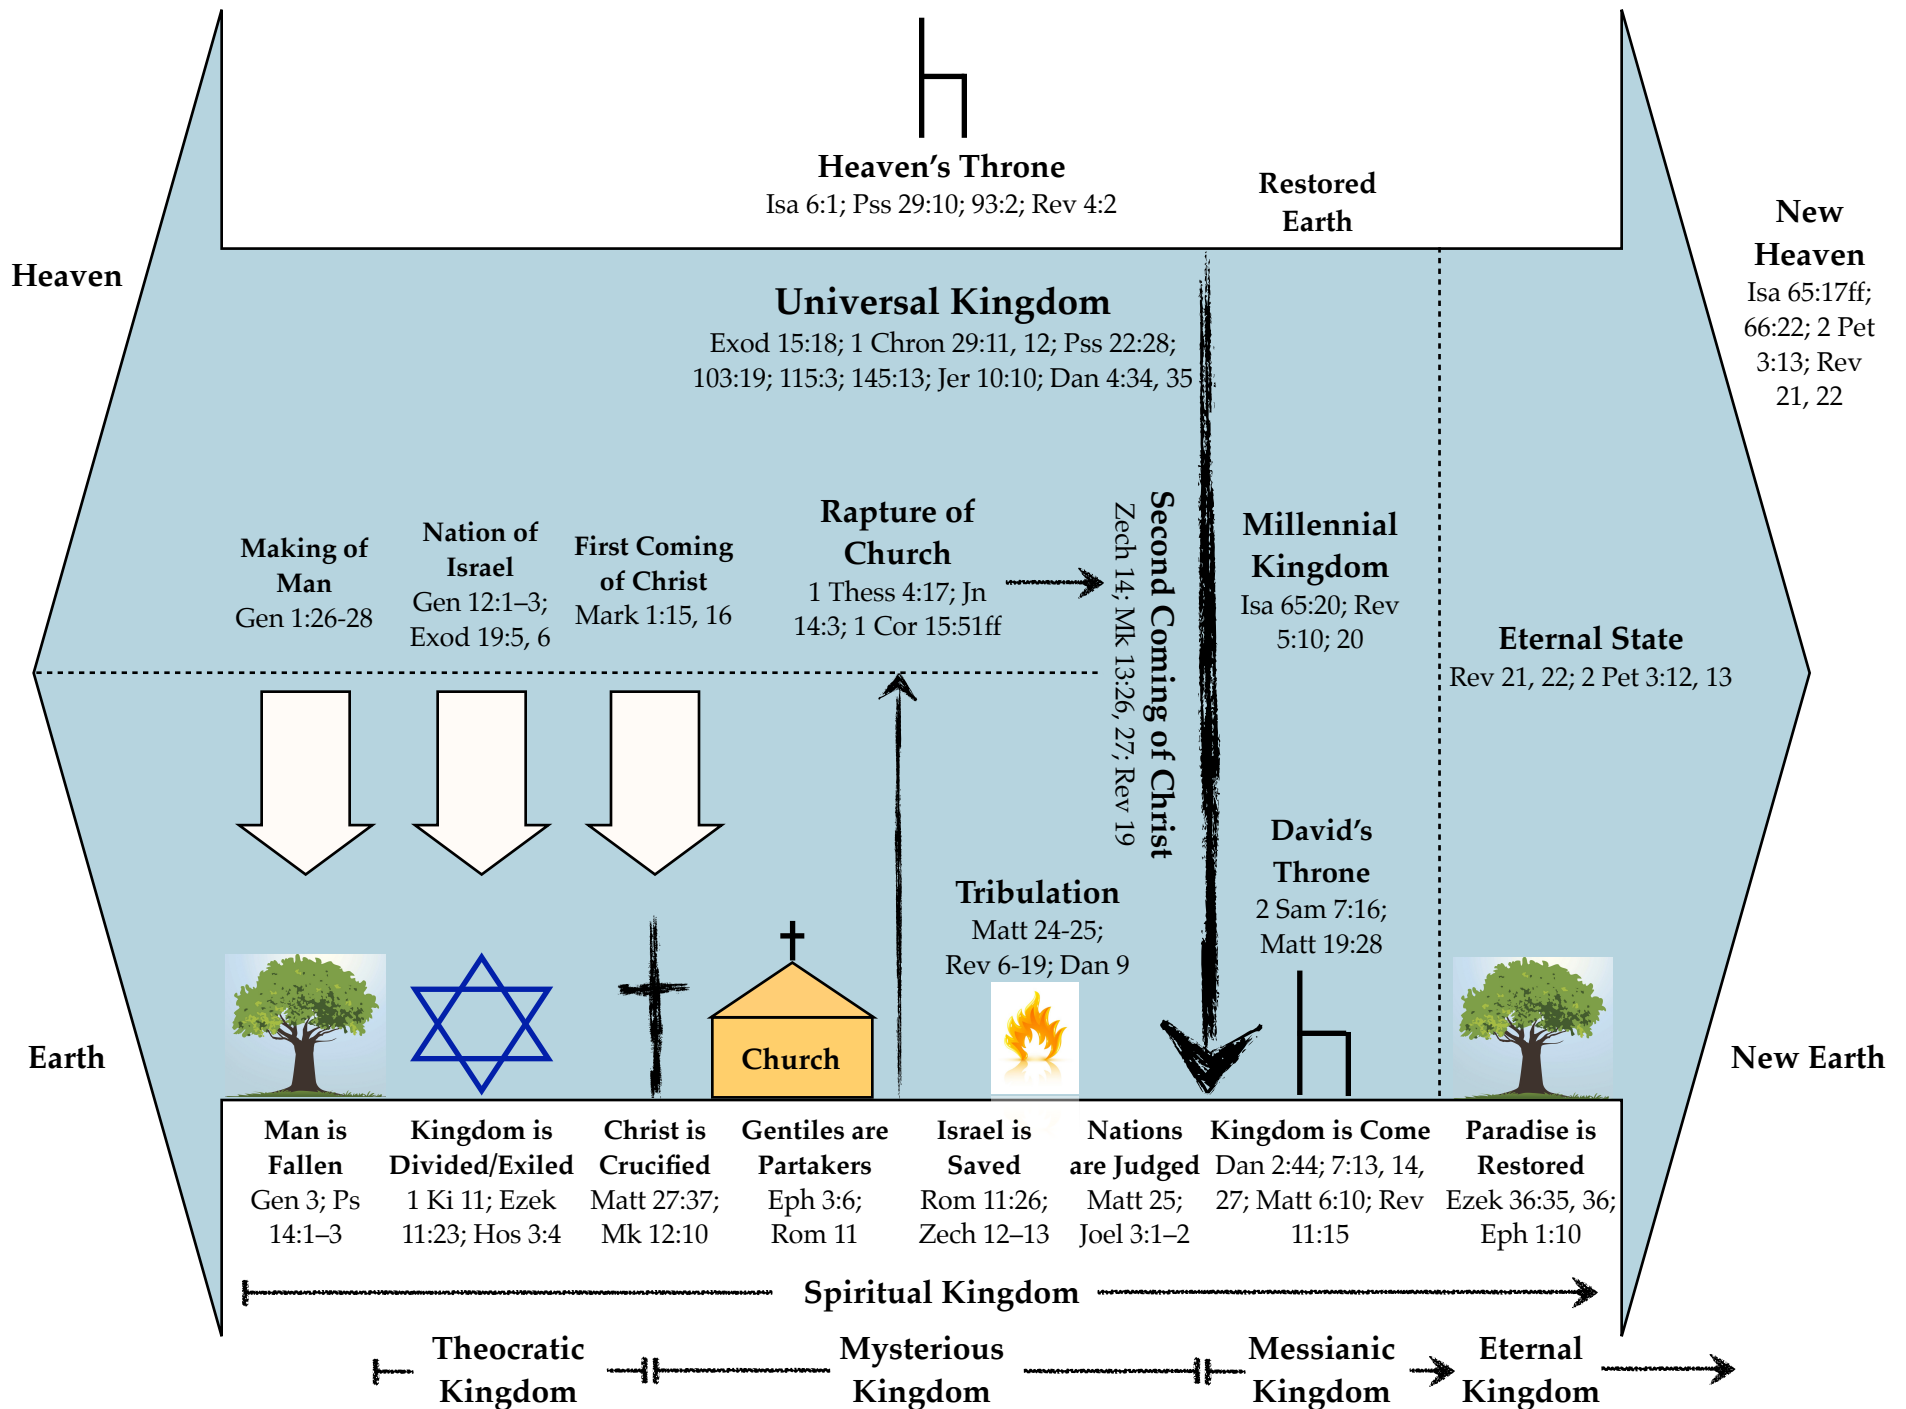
Heaven's Throne
Isa 6:1; Pss 29:10; 93:2; Rev 4:2

Restored Earth

Heaven

New Heaven
Isa 65:17ff; 66:22; 2 Pet 3:13; Rev 21, 22

Universal Kingdom
Exod 15:18; 1 Chron 29:11, 12; Pss 22:28; 103:19; 115:3; 145:13; Jer 10:10; Dan 4:34, 35

Making of Man
Gen 1:26-28

Nation of Israel
Gen 12:1–3; Exod 19:5, 6

First Coming of Christ
Mark 1:15, 16

Rapture of Church
1 Thess 4:17; Jn 14:3; 1 Cor 15:51ff

Second Coming of Christ
Zech 14; Mk 13:26, 27; Rev 19

Millennial Kingdom
Isa 65:20; Rev 5:10; 20

Eternal State
Rev 21, 22; 2 Pet 3:12, 13

David's Throne
2 Sam 7:16; Matt 19:28

Tribulation
Matt 24-25; Rev 6-19; Dan 9

Church

Earth

New Earth

Man is Fallen
Gen 3; Ps 14:1–3

Kingdom is Divided/Exiled
1 Ki 11; Ezek 11:23; Hos 3:4

Christ is Crucified
Matt 27:37; Mk 12:10

Gentiles are Partakers
Eph 3:6; Rom 11

Israel is Saved
Rom 11:26; Zech 12–13

Nations are Judged
Matt 25; Joel 3:1–2

Kingdom is Come
Dan 2:44; 7:13, 14, 27; Matt 6:10; Rev 11:15

Paradise is Restored
Ezek 36:35, 36; Eph 1:10

Spiritual Kingdom

Theocratic Kingdom

Mysterious Kingdom

Messianic Kingdom

Eternal Kingdom